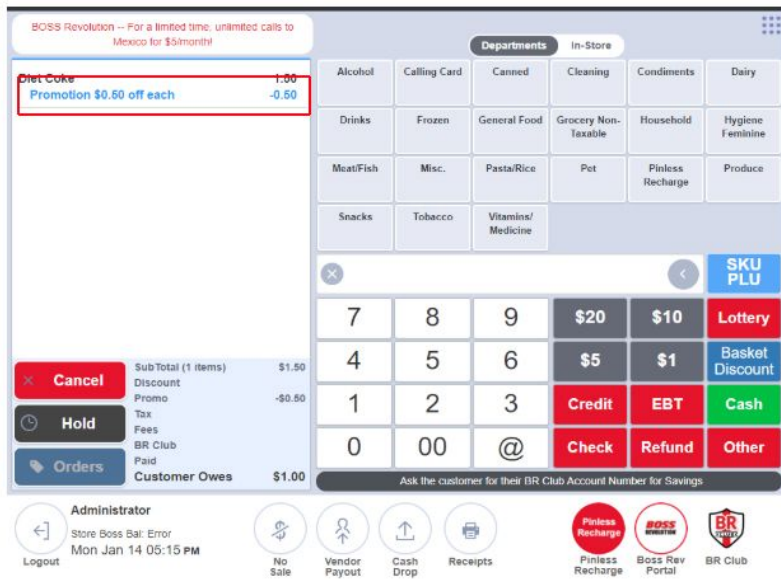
BOSS Revolution -- For a limited time, unlimited calls to Mexico for $5/month!

Diet Coke 1.00
Promotion $0.50 off each -0.50

Departments In-Store

| Alcohol | Calling Card | Canned | Cleaning | Condiments | Dairy |
|---|---|---|---|---|---|
| Drinks | Frozen | General Food | Grocery Non-Taxable | Household | Hygiene Feminine |
| Meat/Fish | Misc. | Pasta/Rice | Pet | Pinless Recharge | Produce |
| Snacks | Tobacco | Vitamins/ Medicine | | | |

SKU PLU

| 7 | 8 | 9 | $20 | $10 | Lottery |
|---|---|---|---|---|---|
| 4 | 5 | 6 | $5 | $1 | Basket Discount |
| 1 | 2 | 3 | Credit | EBT | Cash |
| 0 | 00 | @ | Check | Refund | Other |

Cancel
Hold
Orders

SubTotal (1 items) $1.50
Discount
Promo -$0.50
Tax
Fees
BR Club
Paid
Customer Owes $1.00

Ask the customer for their BR Club Account Number for Savings

Logout
Administrator
Store Boss Bal: Error
Mon Jan 14 05:15 PM

No Sale
Vendor Payout
Cash Drop
Receipts
Pinless Recharge
Pinless Recharge
BOSS REVOLUTION
Boss Rev Portal
BR CLUB
BR Club